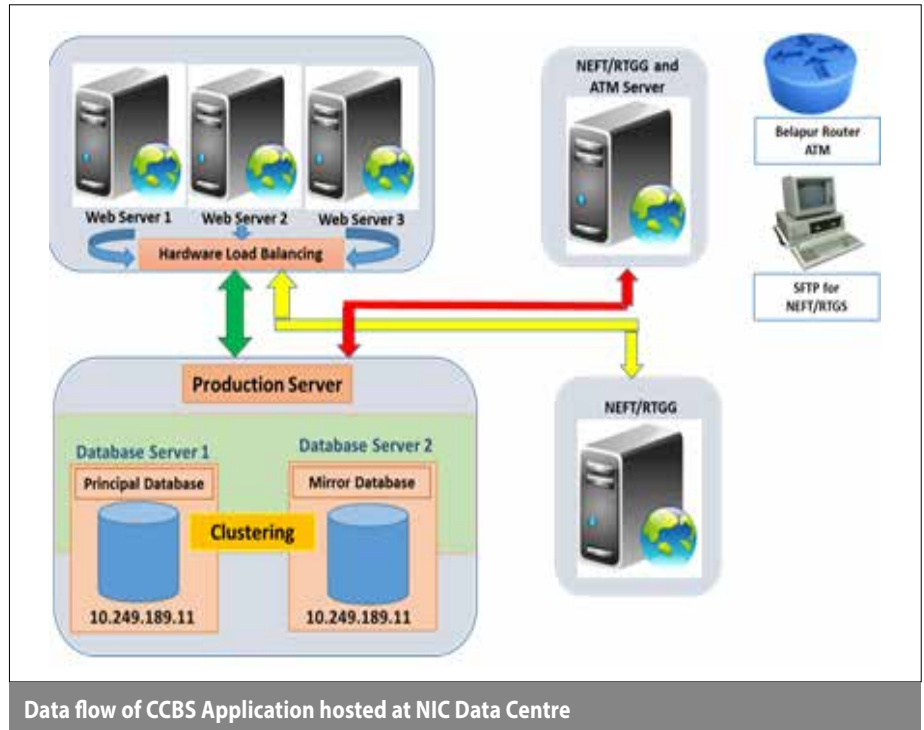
Web Server 1
Web Server 2
Web Server 3
Hardware Load Balancing

NEFT/RTGG and ATM Server

Belapur Router ATM

SFTP for NEFT/RTGS

Production Server

Database Server 1
Principal Database
10.249.189.11

Clustering

Database Server 2
Mirror Database
10.249.189.11

NEFT/RTGG

Data flow of CCBS Application hosted at NIC Data Centre